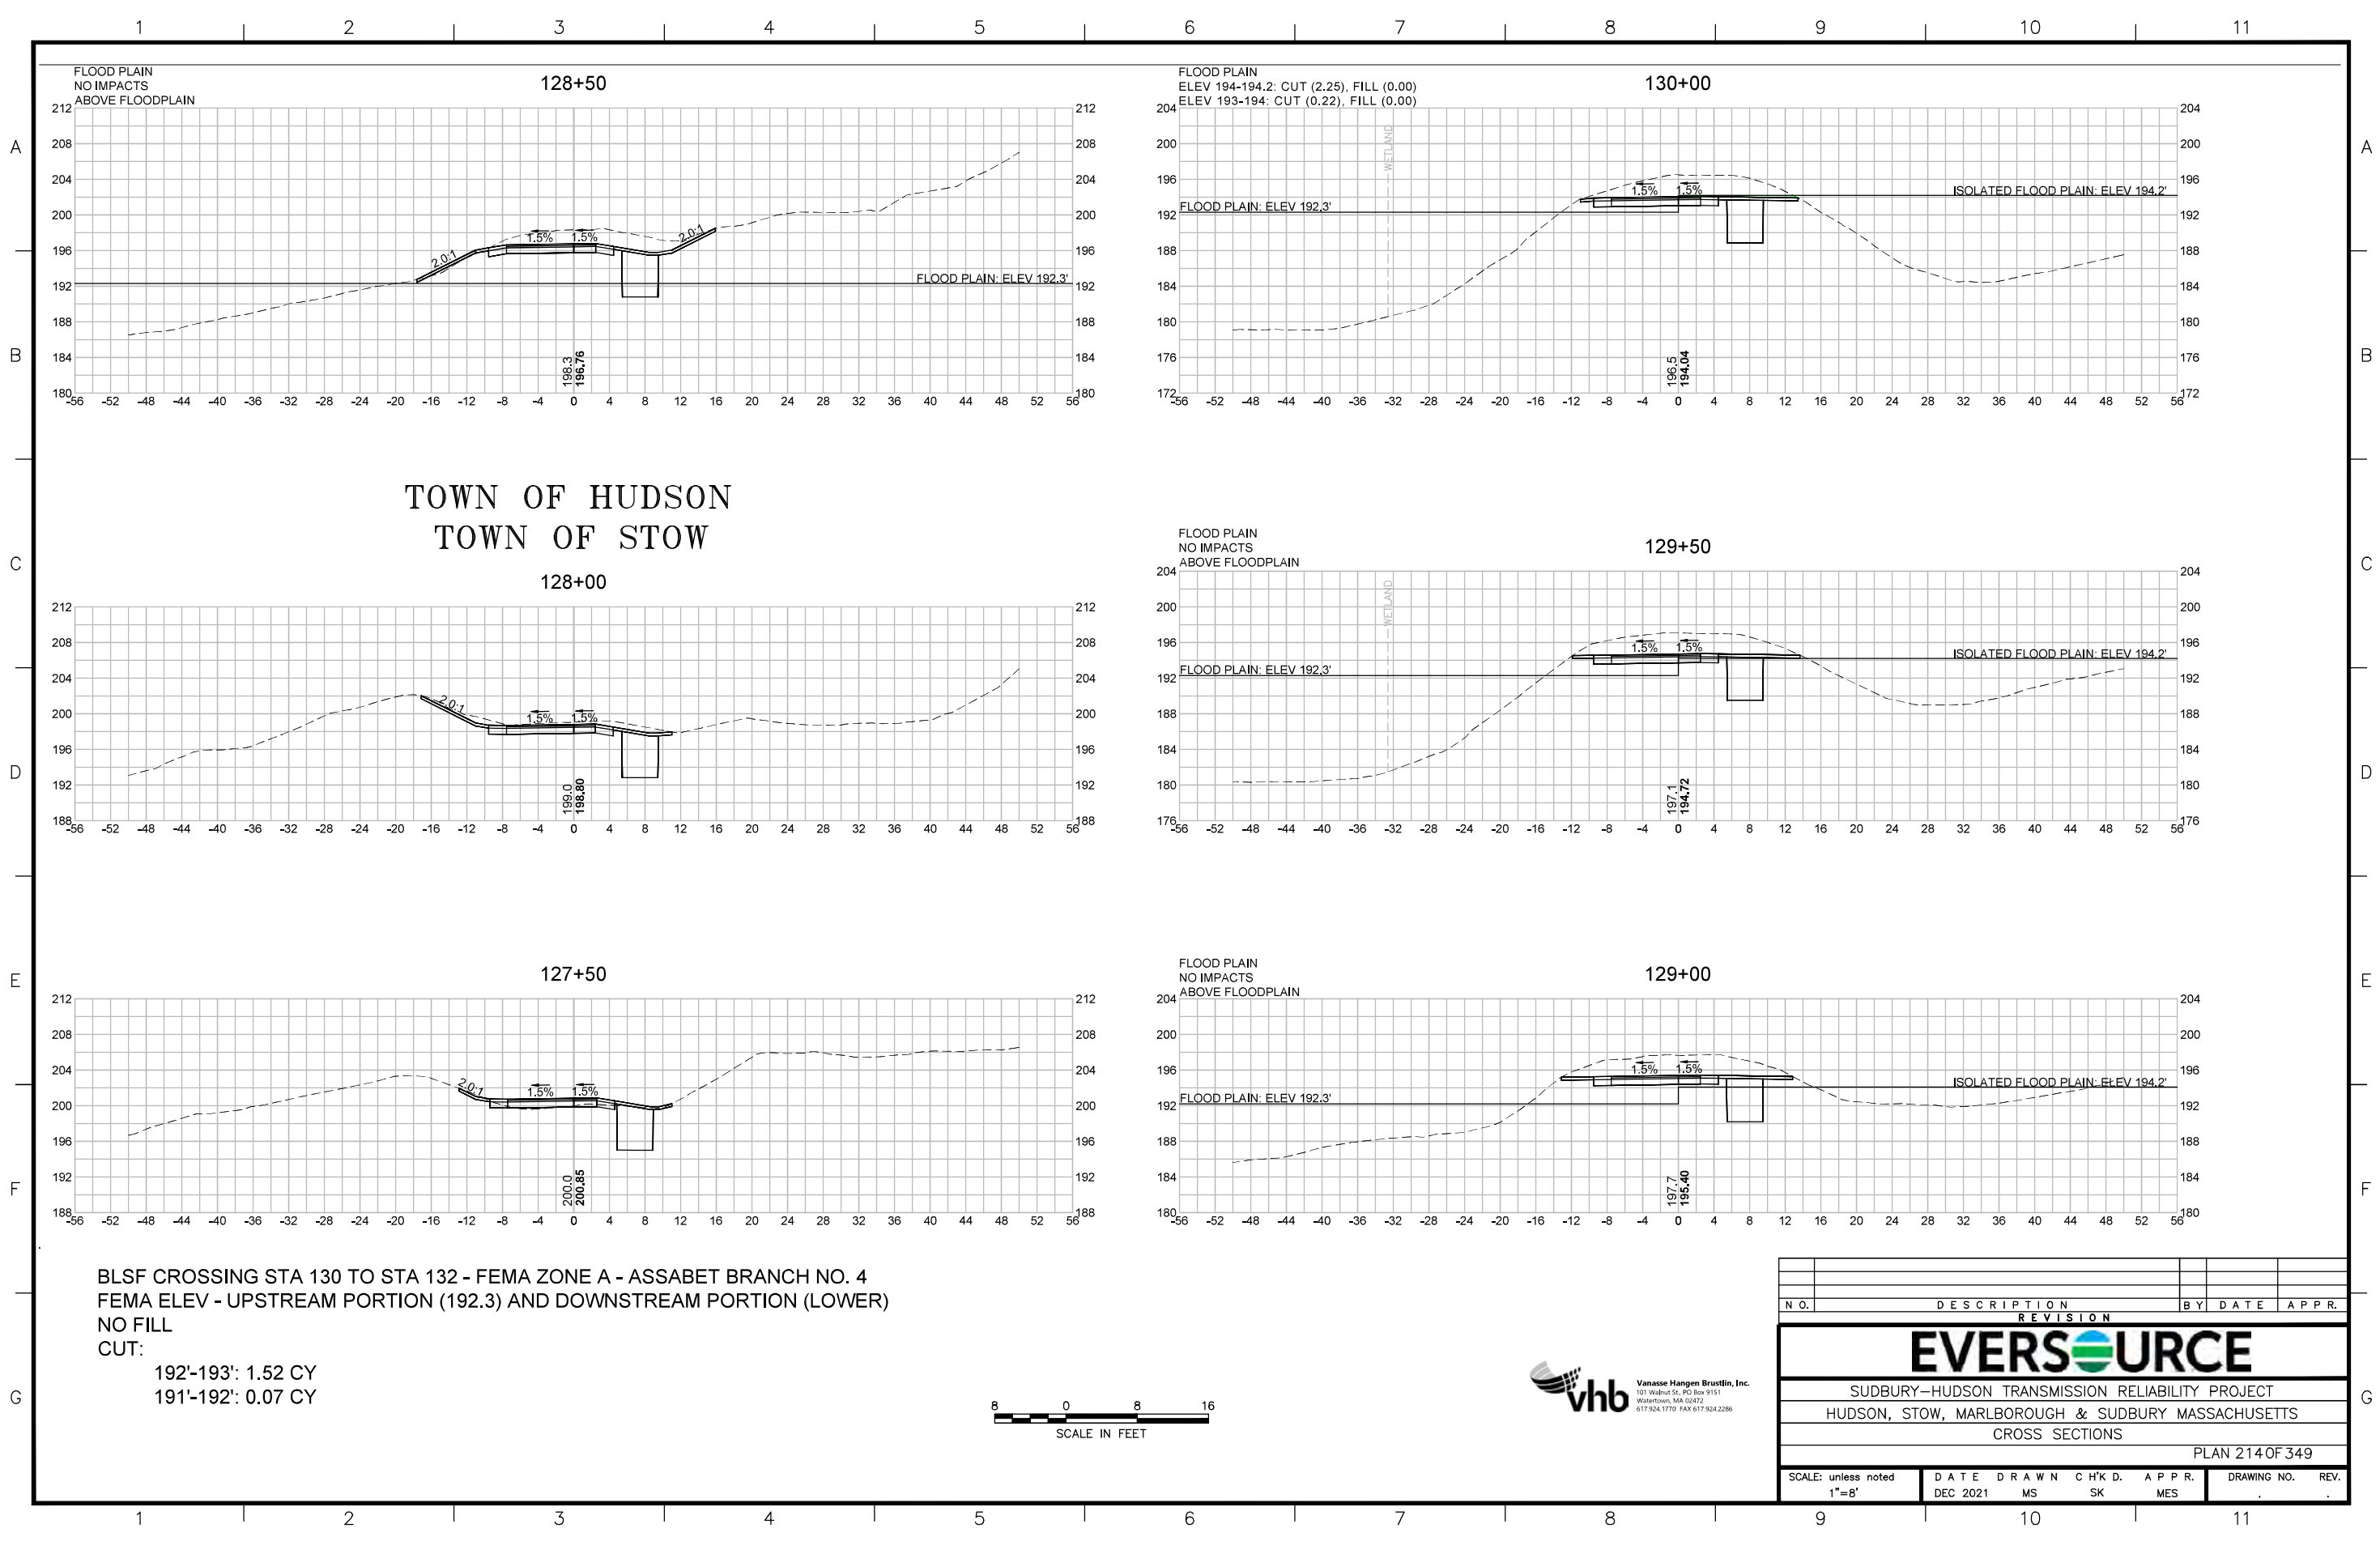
1 2 3 4 5 6 7 8 9 10 11

A B C D E F G

FLOOD PLAIN
NO IMPACTS
ABOVE FLOODPLAIN

128+50

212 208 204 200 196 192 188 184 180

2.0:1 1.5% 1.5% 2.0:1

FLOOD PLAIN: ELEV 192.3'

198.3
196.76

-56 -52 -48 -44 -40 -36 -32 -28 -24 -20 -16 -12 -8 -4 0 4 8 12 16 20 24 28 32 36 40 44 48 52 56

FLOOD PLAIN
ELEV 194-194.2: CUT (2.25), FILL (0.00)
ELEV 193-194: CUT (0.22), FILL (0.00)

130+00

204 200 196 192 188 184 180 176 172

WETLAND

1.5% 1.5%

ISOLATED FLOOD PLAIN: ELEV 194.2'

FLOOD PLAIN: ELEV 192.3'

196.5
194.04

-56 -52 -48 -44 -40 -36 -32 -28 -24 -20 -16 -12 -8 -4 0 4 8 12 16 20 24 28 32 36 40 44 48 52 56

TOWN OF HUDSON
TOWN OF STOW

128+00

212 208 204 200 196 192 188

2.0:1 1.5% 1.5%

199.0
198.80

-56 -52 -48 -44 -40 -36 -32 -28 -24 -20 -16 -12 -8 -4 0 4 8 12 16 20 24 28 32 36 40 44 48 52 56

FLOOD PLAIN
NO IMPACTS
ABOVE FLOODPLAIN

129+50

204 200 196 192 188 184 180 176

WETLAND

1.5% 1.5%

ISOLATED FLOOD PLAIN: ELEV 194.2'

FLOOD PLAIN: ELEV 192.3'

197.1
194.72

-56 -52 -48 -44 -40 -36 -32 -28 -24 -20 -16 -12 -8 -4 0 4 8 12 16 20 24 28 32 36 40 44 48 52 56

127+50

212 208 204 200 196 192 188

2.0:1 1.5% 1.5%

200.0
200.85

-56 -52 -48 -44 -40 -36 -32 -28 -24 -20 -16 -12 -8 -4 0 4 8 12 16 20 24 28 32 36 40 44 48 52 56

FLOOD PLAIN
NO IMPACTS
ABOVE FLOODPLAIN

129+00

204 200 196 192 188 184 180

1.5% 1.5%

ISOLATED FLOOD PLAIN: ELEV 194.2'

FLOOD PLAIN: ELEV 192.3'

197.7
195.40

-56 -52 -48 -44 -40 -36 -32 -28 -24 -20 -16 -12 -8 -4 0 4 8 12 16 20 24 28 32 36 40 44 48 52 56

BLSF CROSSING STA 130 TO STA 132 - FEMA ZONE A - ASSABET BRANCH NO. 4
FEMA ELEV - UPSTREAM PORTION (192.3) AND DOWNSTREAM PORTION (LOWER)
NO FILL
CUT:
192'-193': 1.52 CY
191'-192': 0.07 CY

8 0 8 16
SCALE IN FEET

vhb Vanasse Hangen Brustlin, Inc.
101 Walnut St, PO Box 9151
Watertown, MA 02472
617.924.1770 FAX 617.924.2286

| NO. | DESCRIPTION | BY | DATE | APPR. |
|---|---|---|---|---|

REVISION

EVERSOURCE

SUDBURY–HUDSON TRANSMISSION RELIABILITY PROJECT
HUDSON, STOW, MARLBOROUGH & SUDBURY MASSACHUSETTS
CROSS SECTIONS
PLAN 214 OF 349

SCALE: unless noted 1"=8'
DATE DEC 2021
DRAWN MS
CH'KD. SK
APPR. MES
DRAWING NO. .
REV. .